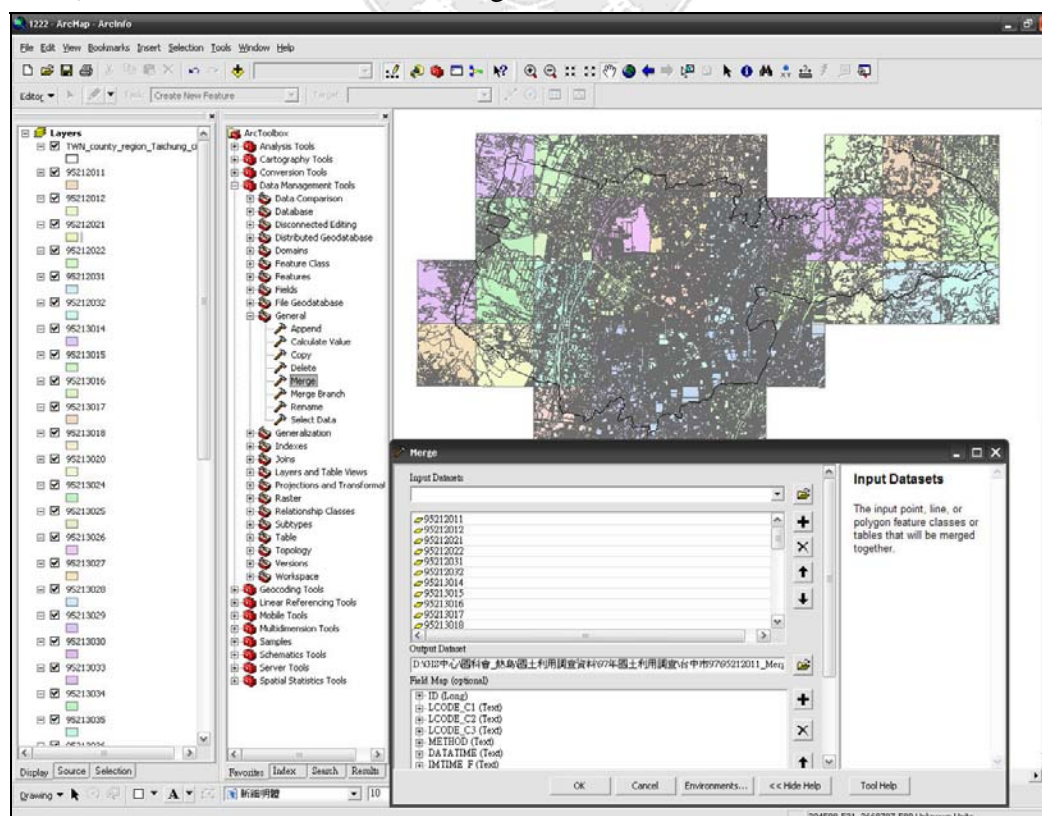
1222 - ArcMap - ArcInfo

File Edit View Bookmarks Insert Selection Tools Window Help

Editor ▾ Task: Create New Feature Target:

Layers
TWN_county_region_Taichung_ci
95212011
95212012
95212021
95212022
95212031
95212032
95213014
95213015
95213016
95213017
95213018
95213020
95213024
95213025
95213026
95213027
95213028
95213029
95213030
95213033
95213034
95213035

Display Source Selection

ArcToolbox
Analysis Tools
Cartography Tools
Conversion Tools
Data Management Tools
Data Comparison
Database
Disconnected Editing
Distributed Geodatabase
Domains
Feature Class
Features
Fields
File Geodatabase
General
Append
Calculate Value
Copy
Delete
Merge
Merge Branch
Rename
Select Data
Generalization
Indexes
Joins
Layers and Table Views
Projections and Transformat
Raster
Relationship Classes
Subtypes
Table
Topology
Versions
Workspace
Geocoding Tools
Linear Referencing Tools
Mobile Tools
Multidimension Tools
Samples
Schematics Tools
Server Tools
Spatial Statistics Tools

Favorites Index Search Results

Drawing ▾ 新細明體 10

Merge

Input Datasets

95212011
95212012
95212021
95212022
95212031
95212032
95213014
95213015
95213016
95213017
95213018

Output Dataset
D:\GIS中心\國科會_熱島\國土利用調查資料\97年國土利用調查\台中市\97\95212011_Merg

Field Map (optional)
ID (Long)
LCODE_C1 (Text)
LCODE_C2 (Text)
LCODE_C3 (Text)
METHOD (Text)
DATATIME (Text)
IMTIME_F (Text)

Input Datasets

The input point, line, or polygon feature classes or tables that will be merged together.

OK Cancel Environments... << Hide Help Tool Help

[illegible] Unknown Units